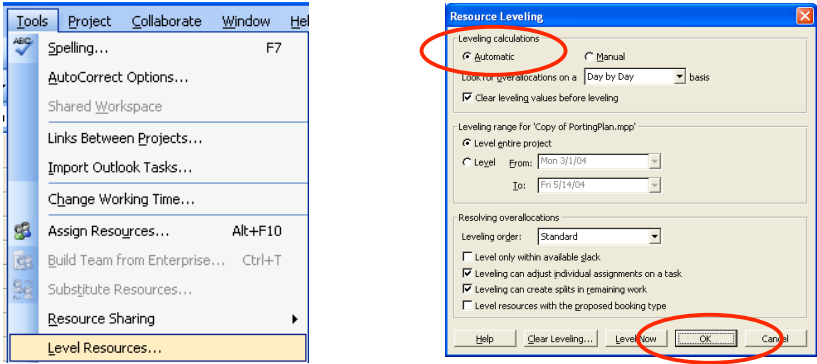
Tools Project Collaborate Window Hel

Spelling... F7
AutoCorrect Options...
Shared Workspace
Links Between Projects...
Import Outlook Tasks...
Change Working Time...
Assign Resources... Alt+F10
Build Team from Enterprise... Ctrl+T
Substitute Resources...
Resource Sharing
Level Resources...

Resource Leveling

Leveling calculations
Automatic
Manual
Look for overallocations on a Day by Day basis
Clear leveling values before leveling

Leveling range for 'Copy of PortingPlan.mpp'
Level entire project
Level From: Mon 3/1/04
To: Fri 5/14/04

Resolving overallocations
Leveling order: Standard
Level only within available slack
Leveling can adjust individual assignments on a task
Leveling can create splits in remaining work
Level resources with the proposed booking type

Help
Clear Leveling...
Level Now
OK
Cancel